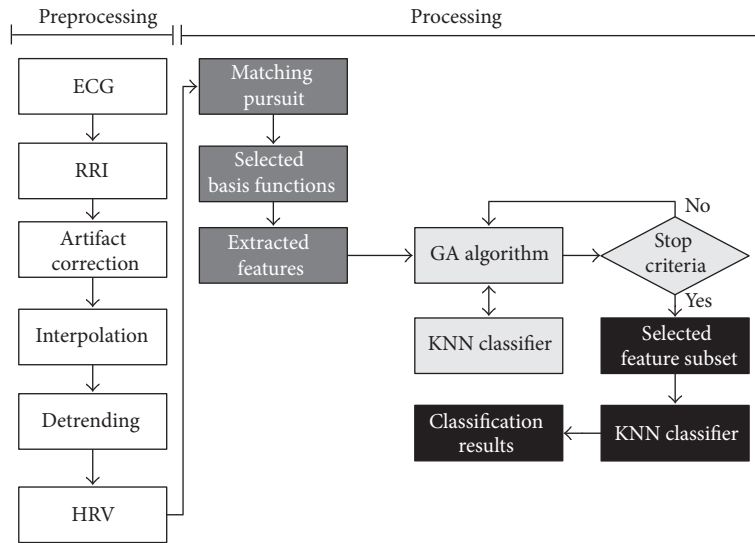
Preprocessing

Processing

ECG

RRI

Artifact correction

Interpolation

Detrending

HRV

Matching pursuit

Selected basis functions

Extracted features

GA algorithm

KNN classifier

No

Stop criteria

Yes

Selected feature subset

KNN classifier

Classification results